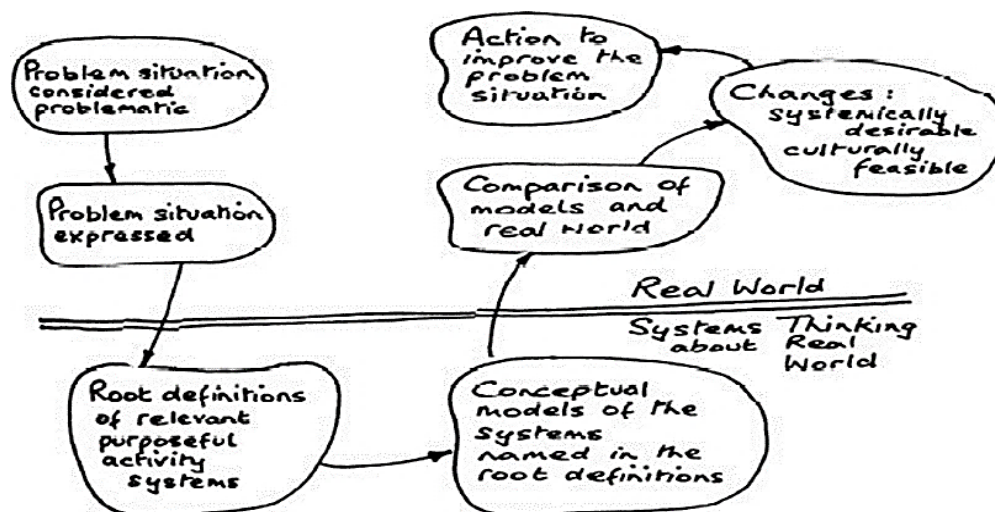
Problem situation considered problematic

Problem situation expressed

Root definitions of relevant purposeful activity systems

Conceptual models of the systems named in the root definitions

Comparison of models and real world

Changes: systemically desirable culturally feasible

Action to improve the problem situation

Real World

Systems Thinking about Real World